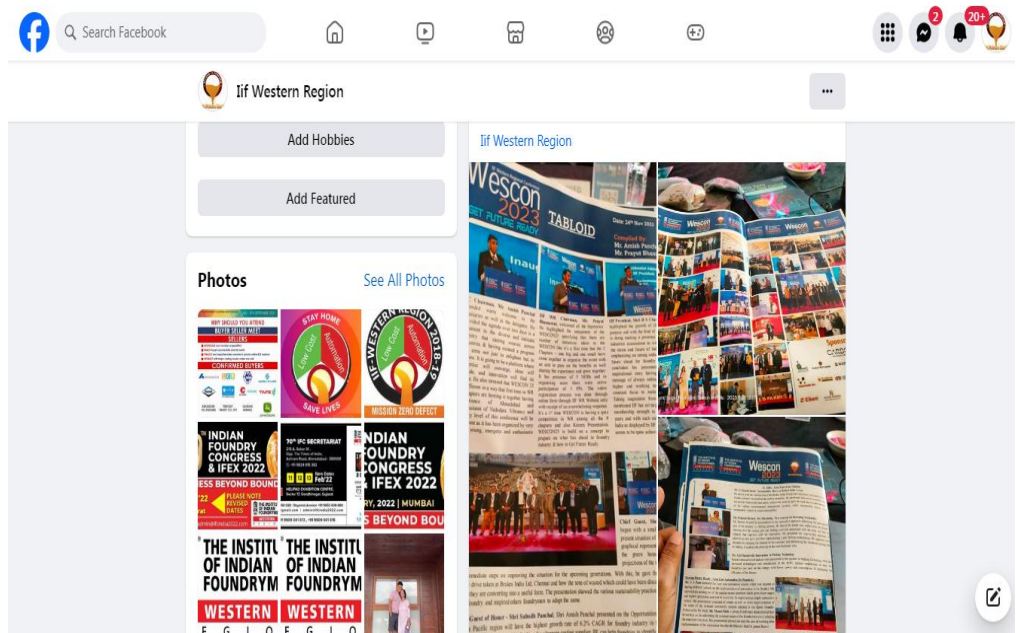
Search Facebook

2

20+

Iif Western Region

...

Add Hobbies

Add Featured

Photos

See All Photos

WHY SHOULD YOU ATTEND BUYER SELLER MEET

SELLERS

CONFIRMED BUYERS

STAY HOME

Low Cost Automation

SAVE LIVES

IIF-WESTERN REGION 2018-19

MISSION ZERO DEFECT

INDIAN FOUNDRY CONGRESS & IFEX 2022

ESS BEYOND BOUND

PLEASE NOTE REVISED DATES

70th IFC SECRETARIAT

New Dates Feb'22

INDIAN FOUNDRY CONGRESS & IFEX 2022

RY, 2022 | MUMBAI

S BEYOND BOU

THE INSTITU OF INDIAN FOUNDRYM

WESTERN

THE INSTITU OF INDIAN FOUNDRYM

WESTERN

Iif Western Region

Wescon 2023

TABLOID

Wescon

Wescon

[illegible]